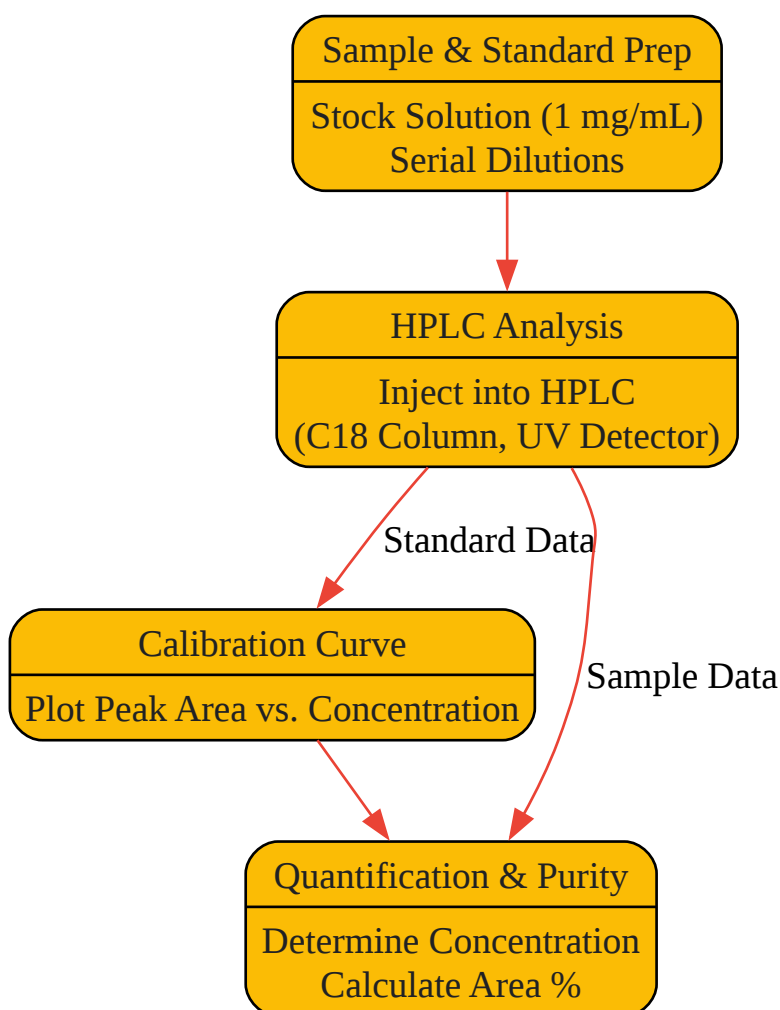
Sample & Standard Prep

Stock Solution (1 mg/mL)
Serial Dilutions

HPLC Analysis

Inject into HPLC
(C18 Column, UV Detector)

Standard Data

Sample Data

Calibration Curve

Plot Peak Area vs. Concentration

Quantification & Purity

Determine Concentration
Calculate Area %